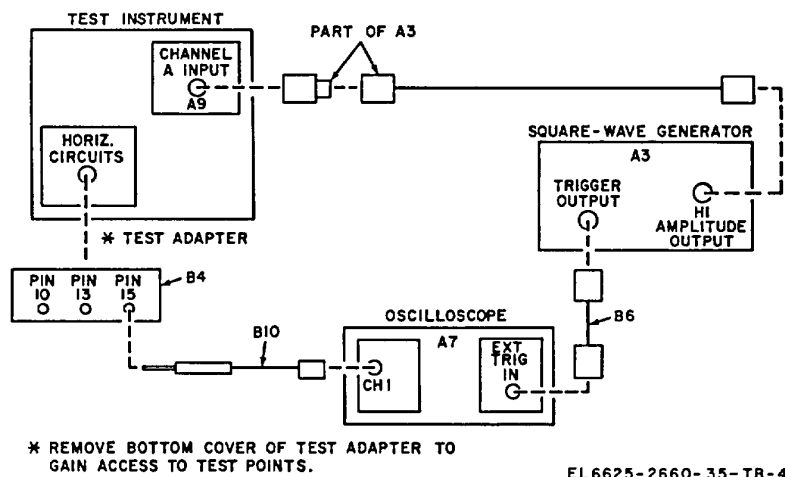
TEST INSTRUMENT

CHANNEL A INPUT

A9

PART OF A3

HORIZ. CIRCUITS

SQUARE-WAVE GENERATOR

A3

TRIGGER OUTPUT

HI AMPLITUDE OUTPUT

* TEST ADAPTER

PIN 10

PIN 13

PIN 15

B4

B10

OSCILLOSCOPE

A7

CH1

EXT TRIG IN

B6

* REMOVE BOTTOM COVER OF TEST ADAPTER TO GAIN ACCESS TO TEST POINTS.

EL6625-2660-35-TR-4